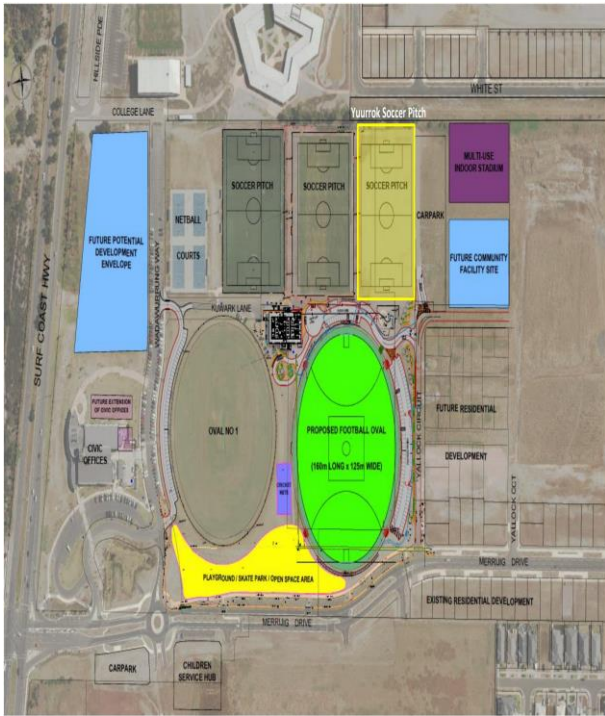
HILLSIDE PDE

WHITE ST

COLLEGE LANE

Yuurrok Soccer Pitch

FUTURE POTENTIAL DEVELOPMENT ENVELOPE

NETBALL

COURTS

SOCCER PITCH

SOCCER PITCH

SOCCER PITCH

CARPARK

MULTI-USE INDOOR STADIUM

FUTURE COMMUNITY FACILITY SITE

SURF COAST HWY

KURRARK LANE

WADAWURRUNG WAY

FUTURE EXTENSION OF CIVIC OFFICES

CIVIC OFFICES

OVAL NO 1

CRICKET NETS

PROPOSED FOOTBALL OVAL

(160m LONG x 125m WIDE)

YALLOCK CIRCUIT

FUTURE RESIDENTIAL

DEVELOPMENT

YALLOCK CCT

MERRIJIG DRIVE

PLAYGROUND / SKATE PARK / OPEN SPACE AREA

EXISTING RESIDENTIAL DEVELOPMENT

MERRIJIG DRIVE

CARPARK

CHILDREN SERVICE HUB